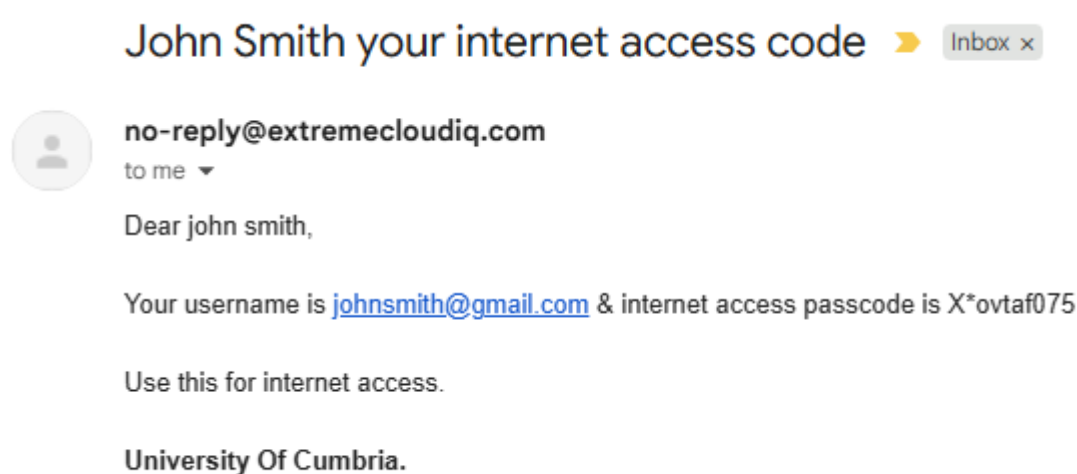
John Smith your internet access code

Inbox ×

no-reply@extremecloudiq.com

to me

Dear john smith,

Your username is johnsmith@gmail.com & internet access passcode is X*ovtaf075

Use this for internet access.

**University Of Cumbria.**